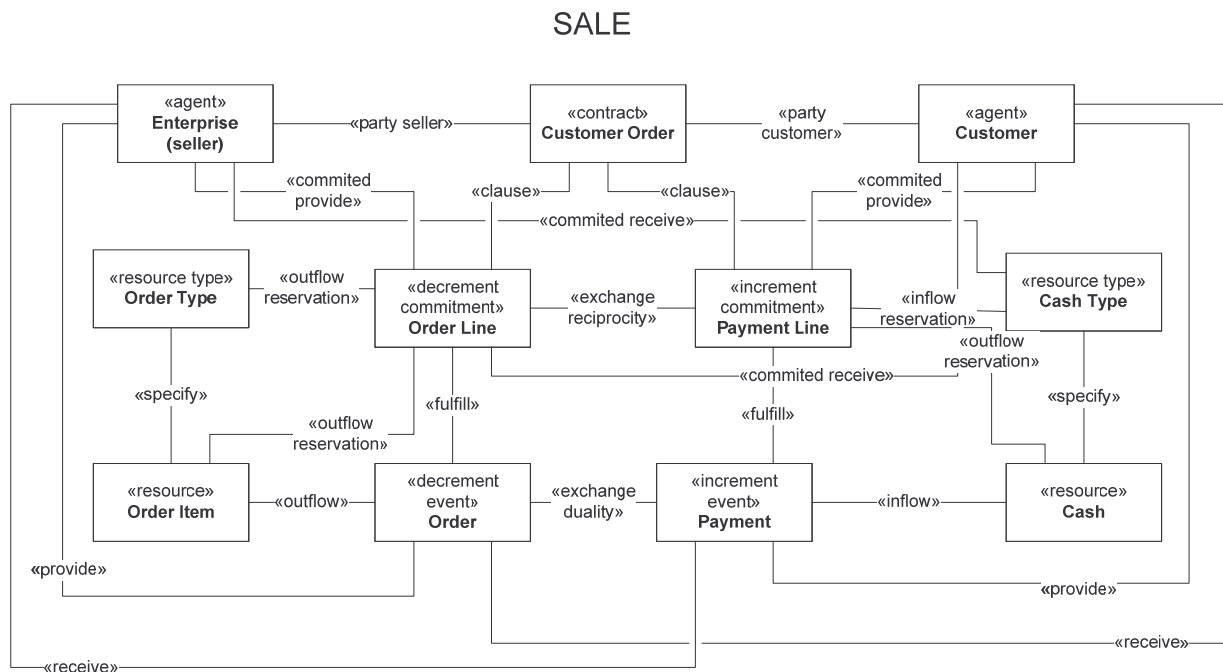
SALE

«agent»
Enterprise (seller)

«party seller»

«contract»
Customer Order

«party customer»

«agent»
Customer

«commited provide»

«clause»

«clause»

«commited provide»

«commited receive»

«resource type»
Order Type

«outflow reservation»

«decrement commitment»
Order Line

«exchange reciprocity»

«increment commitment»
Payment Line

«inflow reservation»

«resource type»
Cash Type

«outflow reservation»

«commited receive»

«specify»

«outflow reservation»

«fulfill»

«fulfill»

«specify»

«resource»
Order Item

«outflow»

«decrement event»
Order

«exchange duality»

«increment event»
Payment

«inflow»

«resource»
Cash

«provide»

«provide»

«receive»

«receive»